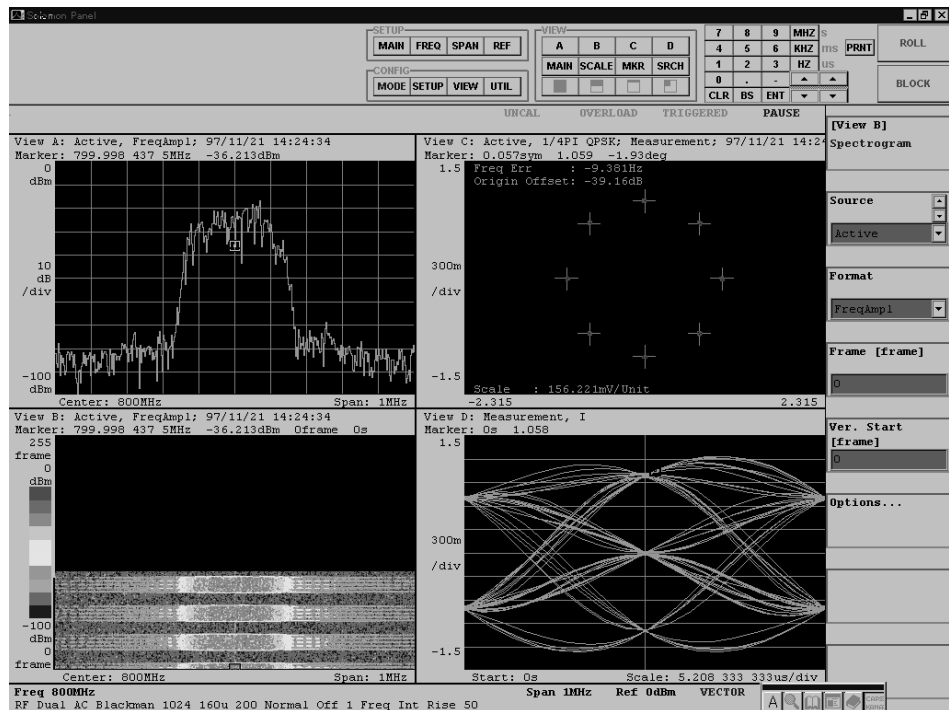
Sciemon Panel

SETUP
MAIN FREQ SPAN REF
CONFIG
MODE SETUP VIEW UTIL

VIEW
A B C D
MAIN SCALE MKR SRCH

7 8 9 MHZ s
4 5 6 KHZ ms PRNT
1 2 3 HZ us
0 . -
CLR BS ENT

ROLL
BLOCK

UNCAL OVERLOAD TRIGGERED PAUSE

View A: Active, FreqAmpl; 97/11/21 14:24:34
Marker: 799.998 437 5MHz -36.213dBm
0
dBm
10
dB
/div
-100
dBm
Center: 800MHz Span: 1MHz

View C: Active, 1/4PI QPSK; Measurement; 97/11/21 14:24
Marker: 0.057sym 1.059 -1.93deg
1.5 Freq Err : -9.381Hz
Origin Offset: -39.16dB
300m
/div
-1.5
Scale : 156.221mV/Unit
-2.315 2.315

View B: Active, FreqAmpl; 97/11/21 14:24:34
Marker: 799.998 437 5MHz -36.213dBm 0frame 0s
255
frame
0
dBm
-100
dBm
0
frame
Center: 800MHz Span: 1MHz

View D: Measurement, I
Marker: 0s 1.058
1.5
300m
/div
-1.5
Start: 0s Scale: 5.208 333 333us/div

[View B]
Spectrogram

Source
Active

Format
FreqAmpl

Frame [frame]
0

Ver. Start
[frame]
0

Options...

Freq 800MHz Span 1MHz Ref 0dBm VECTOR
RF Dual AC Blackman 1024 160u 200 Normal Off 1 Freq Int Rise 50